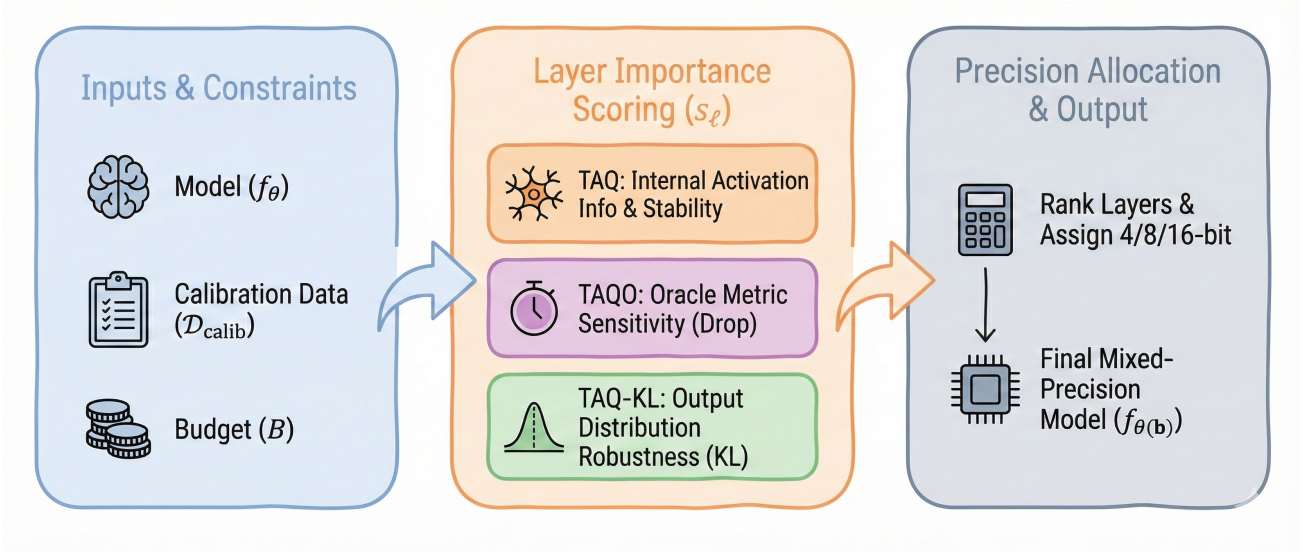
Inputs & Constraints

Model ($f_\theta$)

Calibration Data ($\mathcal{D}_{\text{calib}}$)

Budget ($B$)

Layer Importance Scoring ($s_\ell$)

TAQ: Internal Activation Info & Stability

TAQO: Oracle Metric Sensitivity (Drop)

TAQ-KL: Output Distribution Robustness (KL)

Precision Allocation & Output

Rank Layers & Assign 4/8/16-bit

Final Mixed-Precision Model ($f_{\theta(\mathbf{b})}$)